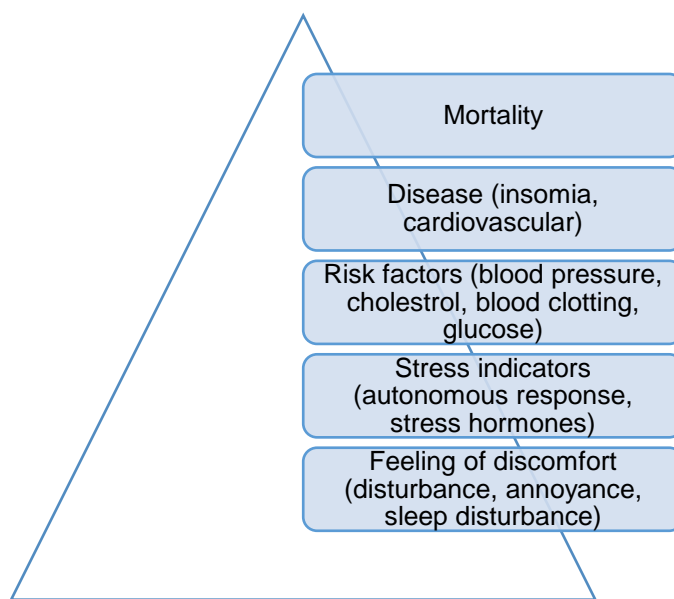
Mortality

Disease (insomia, cardiovascular)

Risk factors (blood pressure, cholestrol, blood clotting, glucose)

Stress indicators (autonomous response, stress hormones)

Feeling of discomfort (disturbance, annoyance, sleep disturbance)